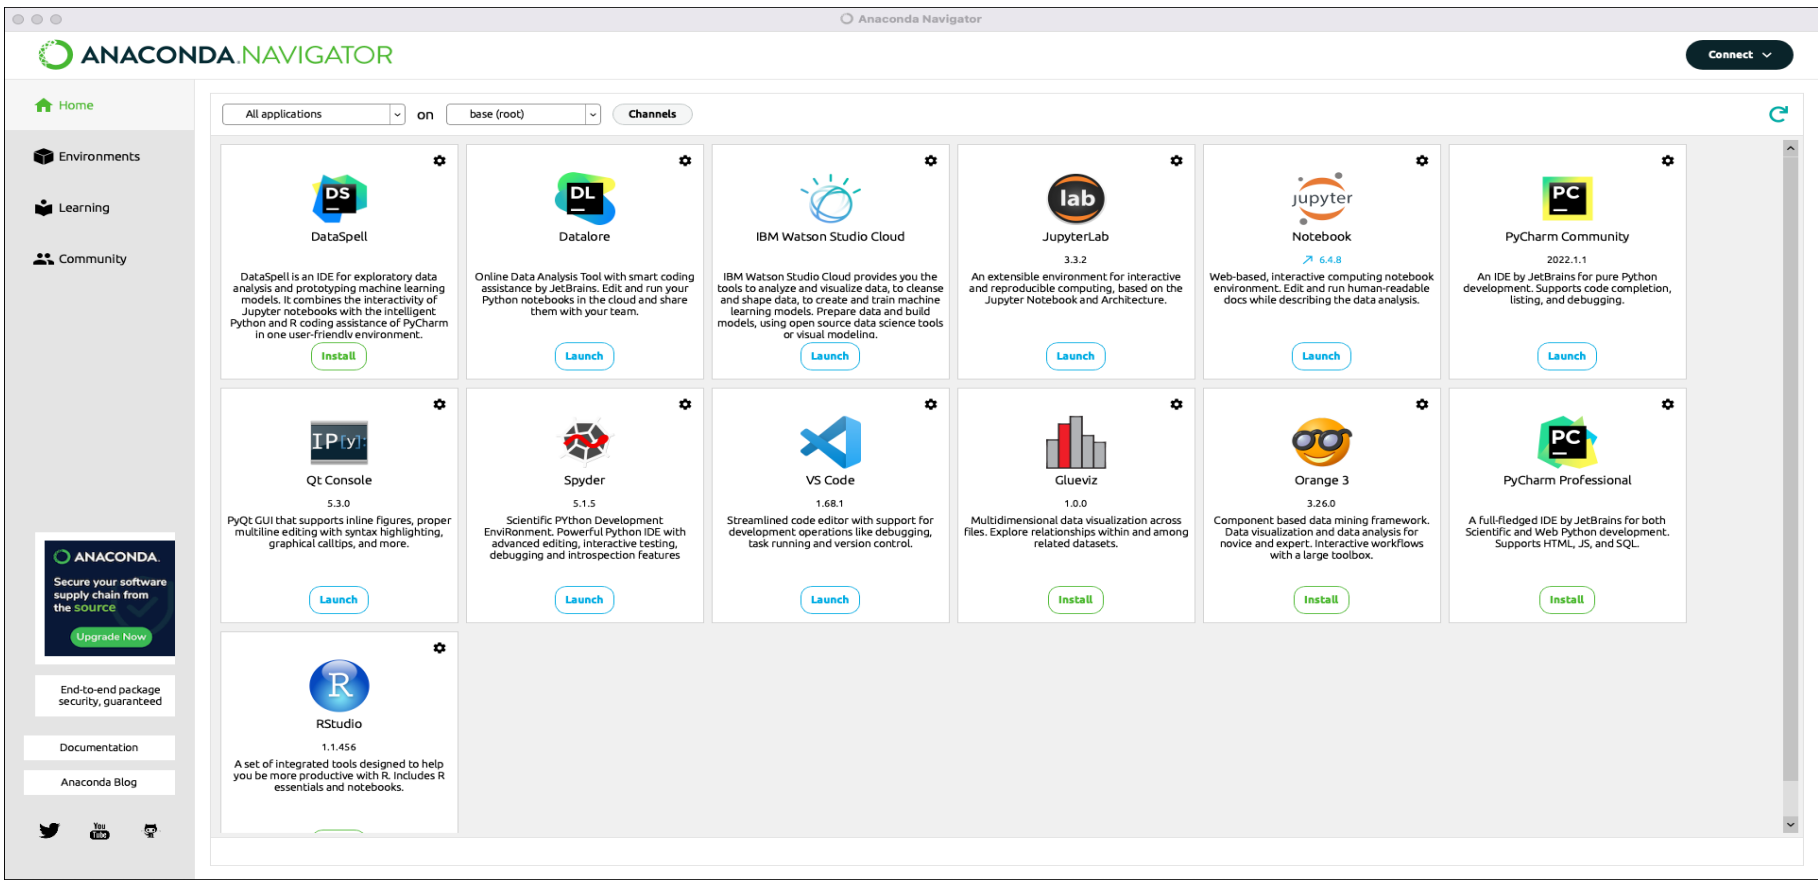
Anaconda Navigator

ANACONDA.NAVIGATOR

Connect

Home

Environments

Learning

Community

All applications on base (root) Channels

DS
DataSpell

DataSpell is an IDE for exploratory data analysis and prototyping machine learning models. It combines the interactivity of Jupyter notebooks with the intelligent Python and R coding assistance of PyCharm in one user-friendly environment.

Install

DL
Datalore

Online Data Analysis Tool with smart coding assistance by JetBrains. Edit and run your Python notebooks in the cloud and share them with your team.

Launch

IBM Watson Studio Cloud

IBM Watson Studio Cloud provides you the tools to analyze and visualize data, to cleanse and shape data, to create and train machine learning models. Prepare data and build models, using open source data science tools or visual modeling.

Launch

lab
JupyterLab

3.3.2

An extensible environment for interactive and reproducible computing, based on the Jupyter Notebook and Architecture.

Launch

jupyter
Notebook

6.4.8

Web-based, interactive computing notebook environment. Edit and run human-readable docs while describing the data analysis.

Launch

PC
PyCharm Community

2022.1.1

An IDE by JetBrains for pure Python development. Supports code completion, listing, and debugging.

Launch

IP[y]:
Qt Console

5.3.0

PyQt GUI that supports inline figures, proper multiline editing with syntax highlighting, graphical calltips, and more.

Launch

Spyder

5.1.5

Scientific PYthon Development EnviRonment. Powerful Python IDE with advanced editing, interactive testing, debugging and introspection features

Launch

VS Code

1.68.1

Streamlined code editor with support for development operations like debugging, task running and version control.

Launch

Glueviz

1.0.0

Multidimensional data visualization across files. Explore relationships within and among related datasets.

Install

Orange 3

3.26.0

Component based data mining framework. Data visualization and data analysis for novice and expert. Interactive workflows with a large toolbox.

Install

PC
PyCharm Professional

A full-fledged IDE by JetBrains for both Scientific and Web Python development. Supports HTML, JS, and SQL.

Install

R
RStudio

1.1.456

A set of integrated tools designed to help you be more productive with R. Includes R essentials and notebooks.

ANACONDA.
Secure your software supply chain from the source
Upgrade Now

End-to-end package security, guaranteed

Documentation

Anaconda Blog

You Tube